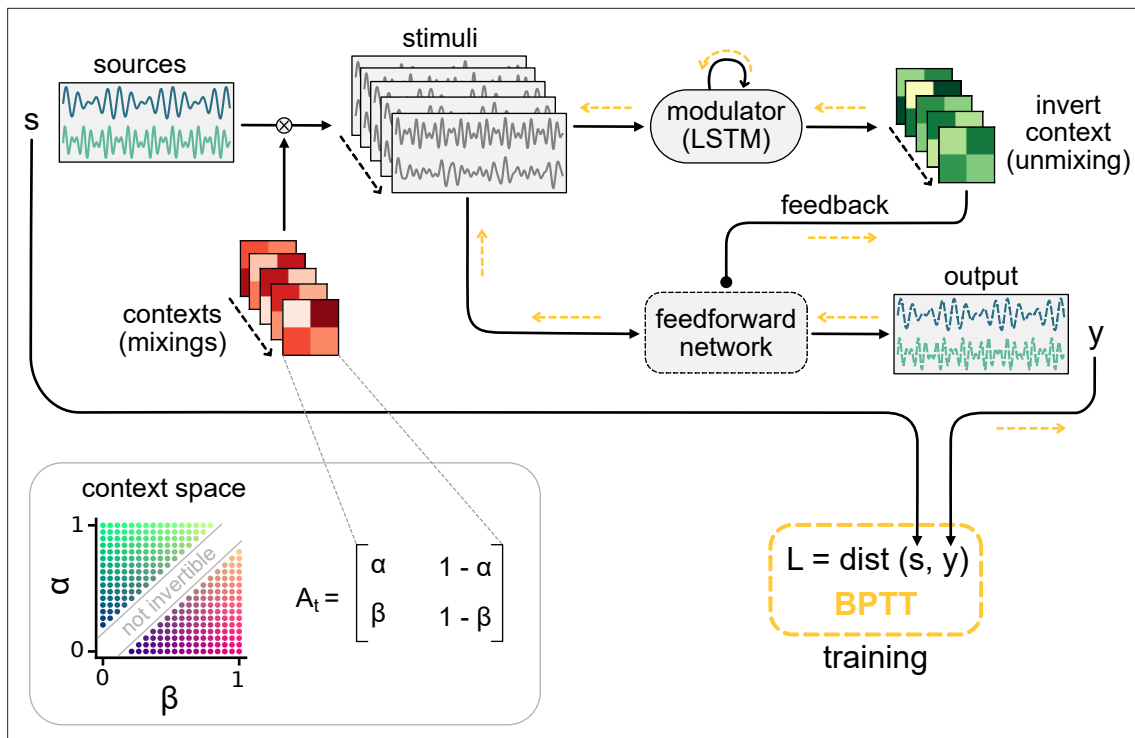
sources

s

stimuli

modulator (LSTM)

invert context (unmixing)

feedback

contexts (mixings)

feedforward network

output

y

context space

1

α

0

0

β

1

not invertible

$A_t = \begin{bmatrix} \alpha & 1-\alpha \\ \beta & 1-\beta \end{bmatrix}$

L = dist (s, y)

BPTT

training